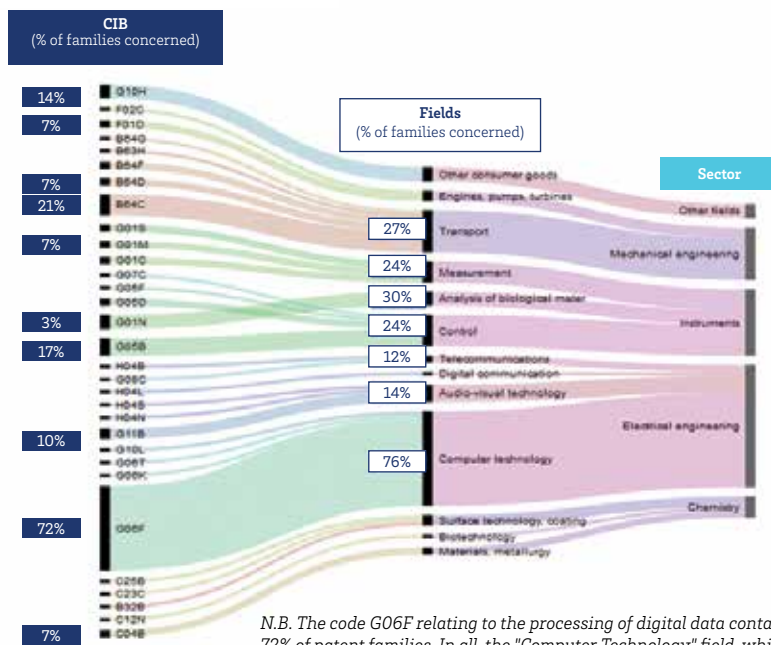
CIB
(% of families concerned)

14%
7%
7%
21%
7%
3%
17%
10%
72%
7%

G10H
F02C
F01D
B64G
B63H
B64F
B64D
B64C
G01S
G01M
G01C
G07C
G05F
G05D
G01N
G05B
H04B
G08C
H04L
H04S
H04N
G11B
G10L
G06T
G06K
G06F
C25B
C23C
B32B
C12N
C04B

Fields
(% of families concerned)

27%
24%
30%
24%
12%
14%
76%

Other consumer goods
Engines, pumps, turbines
Transport
Measurement
Analysis of biological mater
Control
Telecommunications
Digital communication
Audio-visual technology
Computer technology
Surface technology, coating
Biotechnology
Materials, metallurgy

Sector
Other fields
Mechanical engineering
Instruments
Electrical engineering
Chemistry

N.B. The code G06F relating to the processing of digital data conta
72% of patent families. In all, the "Computer Technology" field, whi